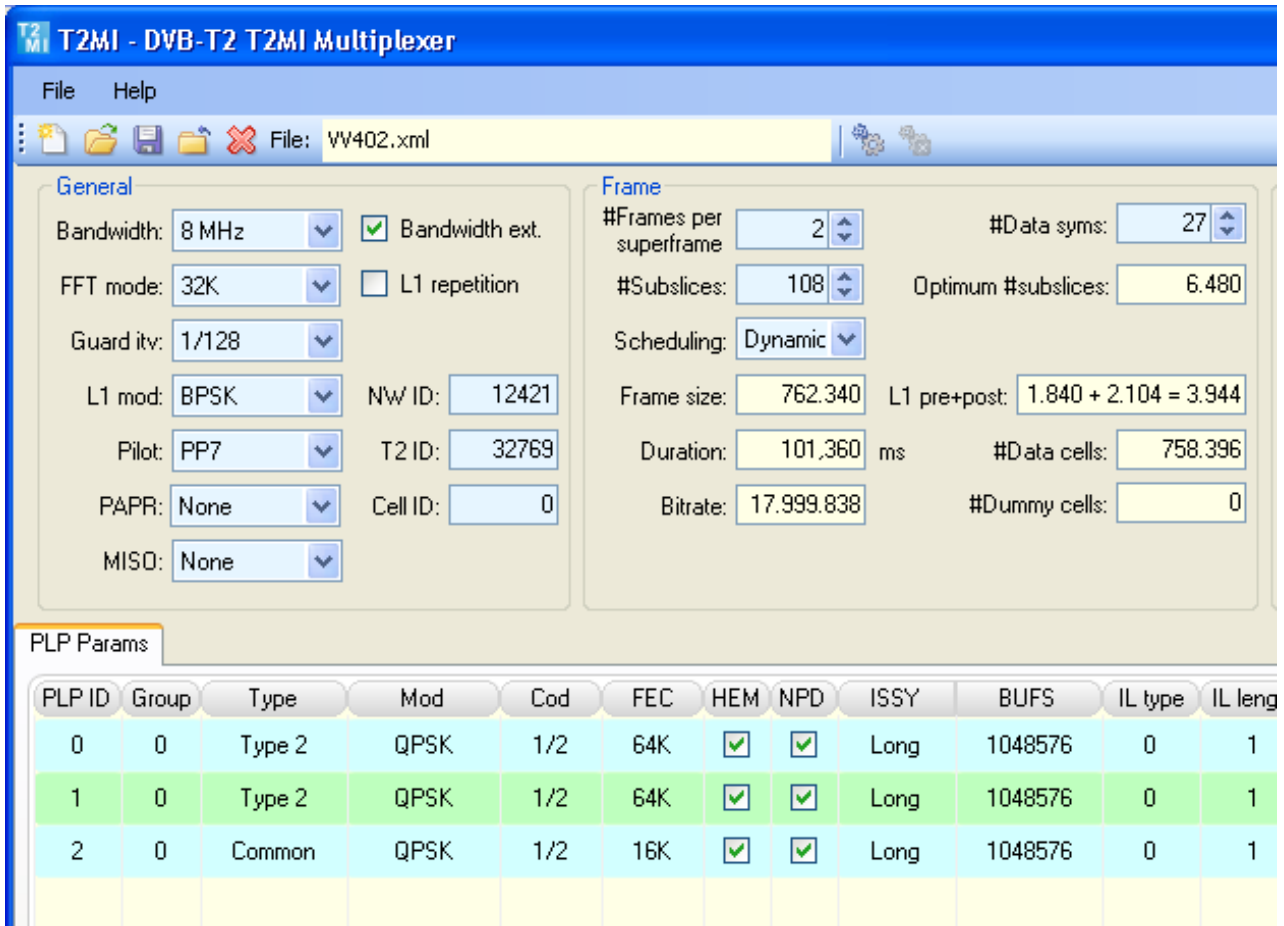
T2MI - DVB-T2 T2MI Multiplexer

File Help

File: VV402.xml

General

Bandwidth: 8 MHz
Bandwidth ext.
FFT mode: 32K
L1 repetition
Guard itv: 1/128
L1 mod: BPSK
NW ID: 12421
Pilot: PP7
T2 ID: 32769
PAPR: None
Cell ID: 0
MISO: None

Frame

#Frames per superframe 2
#Data syms: 27
#Subslices: 108
Optimum #subslices: 6.480
Scheduling: Dynamic
Frame size: 762.340
L1 pre+post: 1.840 + 2.104 = 3.944
Duration: 101,360 ms
#Data cells: 758.396
Bitrate: 17.999.838
#Dummy cells: 0

PLP Params

| PLP ID | Group | Type | Mod | Cod | FEC | HEM | NPD | ISSY | BUFS | IL type | IL leng |
|---|---|---|---|---|---|---|---|---|---|---|---|
| 0 | 0 | Type 2 | QPSK | 1/2 | 64K | | | Long | 1048576 | 0 | 1 |
| 1 | 0 | Type 2 | QPSK | 1/2 | 64K | | | Long | 1048576 | 0 | 1 |
| 2 | 0 | Common | QPSK | 1/2 | 16K | | | Long | 1048576 | 0 | 1 |